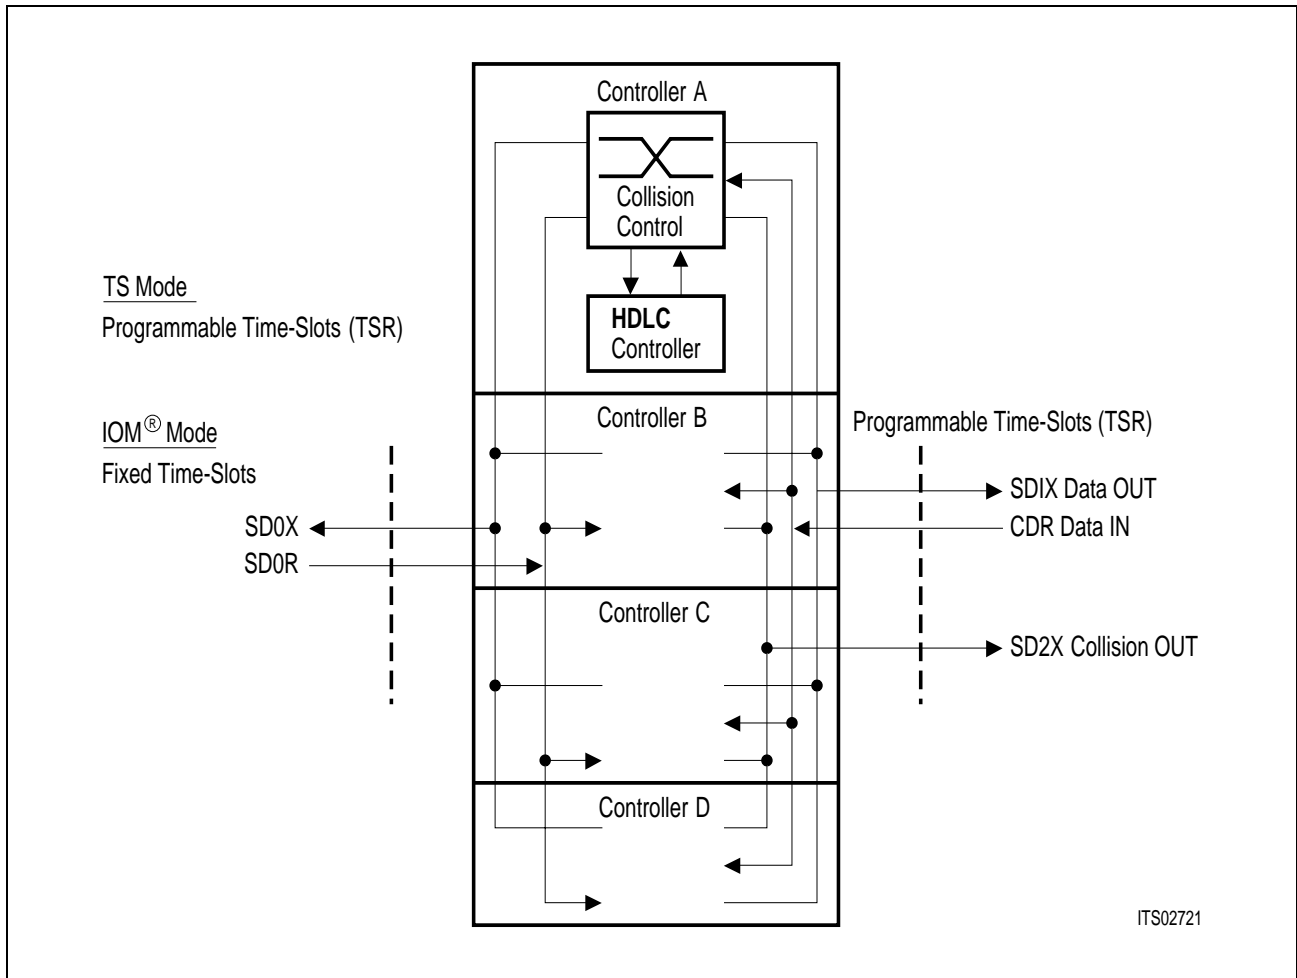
Controller A

Collision Control

HDLC Controller

TS Mode

Programmable Time-Slots (TSR)

IOM$^{®}$ Mode

Fixed Time-Slots

SD0X

SD0R

Controller B

Programmable Time-Slots (TSR)

SDIX Data OUT

CDR Data IN

Controller C

SD2X Collision OUT

Controller D

ITS02721